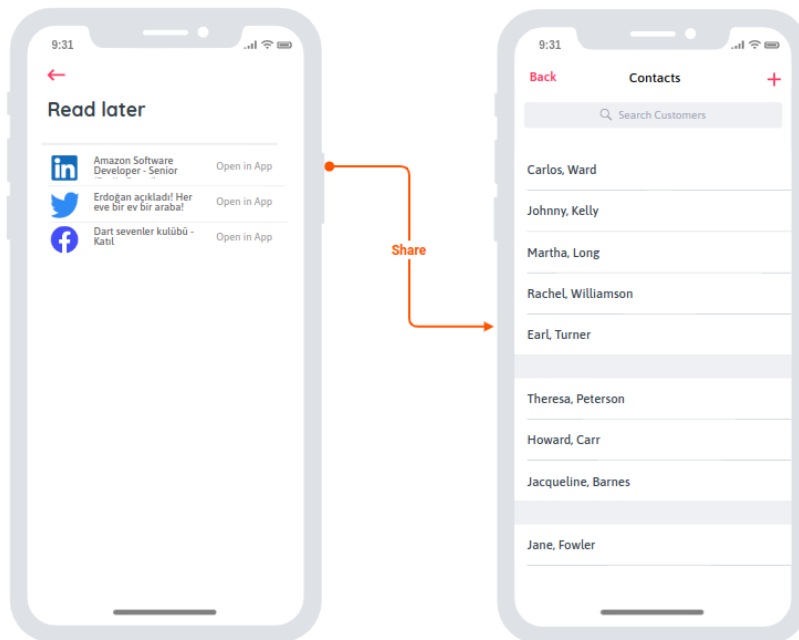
9:31

Read later

Amazon Software Developer - Senior
Open in App

Erdoğan açıkladı! Her eve bir ev bir araba!
Open in App

Dart sevenler kulübü - Katıl
Open in App

Share

9:31

Back
Contacts
+

Search Customers

Carlos, Ward

Johnny, Kelly

Martha, Long

Rachel, Williamson

Earl, Turner

Theresa, Peterson

Howard, Carr

Jacqueline, Barnes

Jane, Fowler